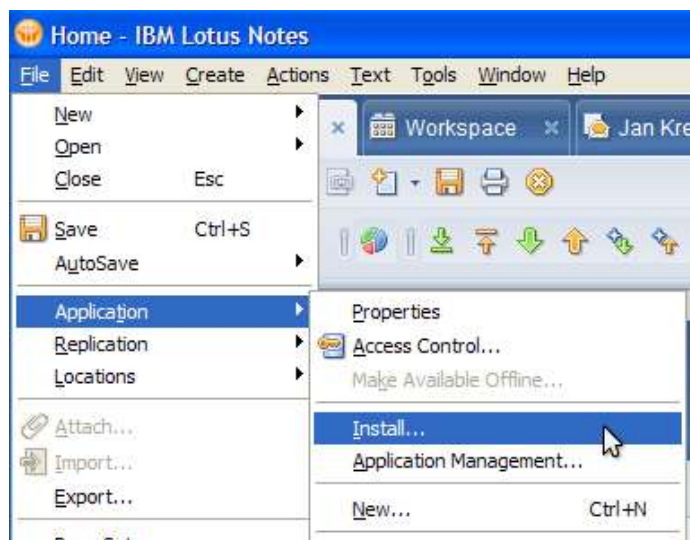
Home - IBM Lotus Notes

File Edit View Create Actions Text Tools Window Help

New
Open
Close Esc
Save Ctrl+S
AutoSave
Application
Replication
Locations
Attach...
Import...
Export...

Workspace
Jan Kre

Properties
Access Control...
Make Available Offline...
Install...
Application Management...
New... Ctrl+N